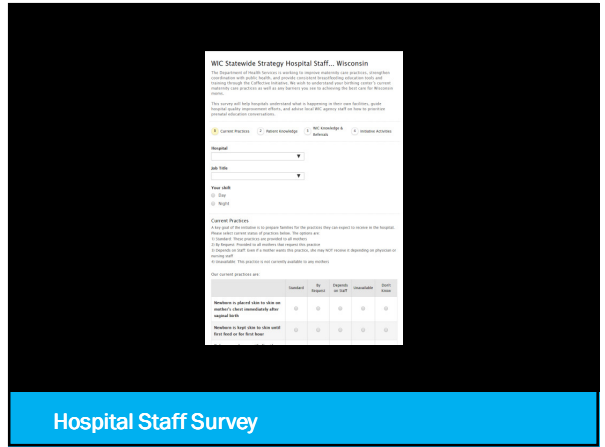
WIC Statewide Strategy Hospital Staff... Wisconsin

The Department of Health Services is working to improve maternity care practices, strengthen coordination with public health, and provide consistent breastfeeding education tools and training through the CoffeeLive Initiative. We wish to understand your birthing center's current maternity care practices as well as any barriers you see to achieving the best care for Wisconsin moms.

This survey will help hospitals understand what is happening in their own facilities, guide hospital quality improvement efforts, and advise local WIC agency staff on how to prioritize prenatal education conversations.

1 Current Practices 2 Patient Knowledge 3 WIC Knowledge & Referrals 4 Initiative Activities

Hospital

Job Title

Your shift
Day
Night

Current Practices
A key goal of the initiative is to prepare families for the practices they can expect to receive in the hospital. Please select current status of practices below. The options are:
1) Standard: These practices are provided to all mothers
2) By Request: Provided to all mothers that request this practice
3) Depends on Staff: Even if a mother wants this practice, she may NOT receive it depending on physician or nursing staff
4) Unavailable: This practice is not currently available to any mothers

Our current practices are:

| | Standard | By Request | Depends on Staff | Unavailable | Don't know |
|---|---|---|---|---|---|
| Newborn is placed skin to skin on mother's chest immediately after vaginal birth | | | | | |
| Newborn is kept skin to skin until first feed or for first hour | | | | | |

Hospital Staff Survey